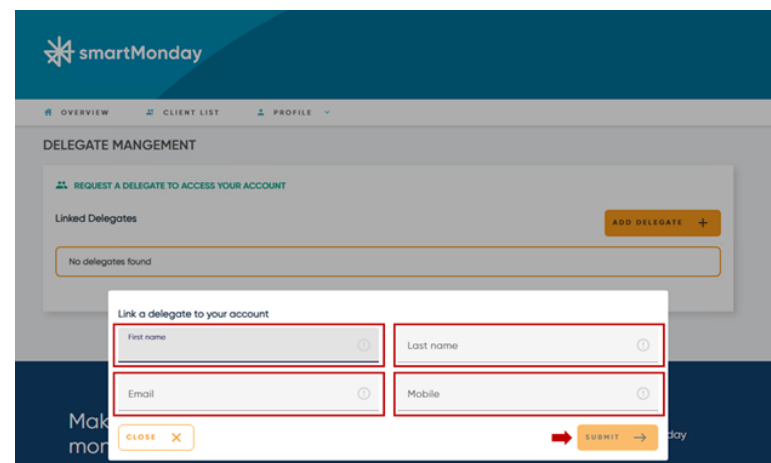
smartMonday

OVERVIEW CLIENT LIST PROFILE

DELEGATE MANGEMENT

REQUEST A DELEGATE TO ACCESS YOUR ACCOUNT

Linked Delegates

ADD DELEGATE +

No delegates found

Link a delegate to your account

First name

Last name

Email

Mobile

CLOSE ×

SUBMIT →

Mak

mon

day